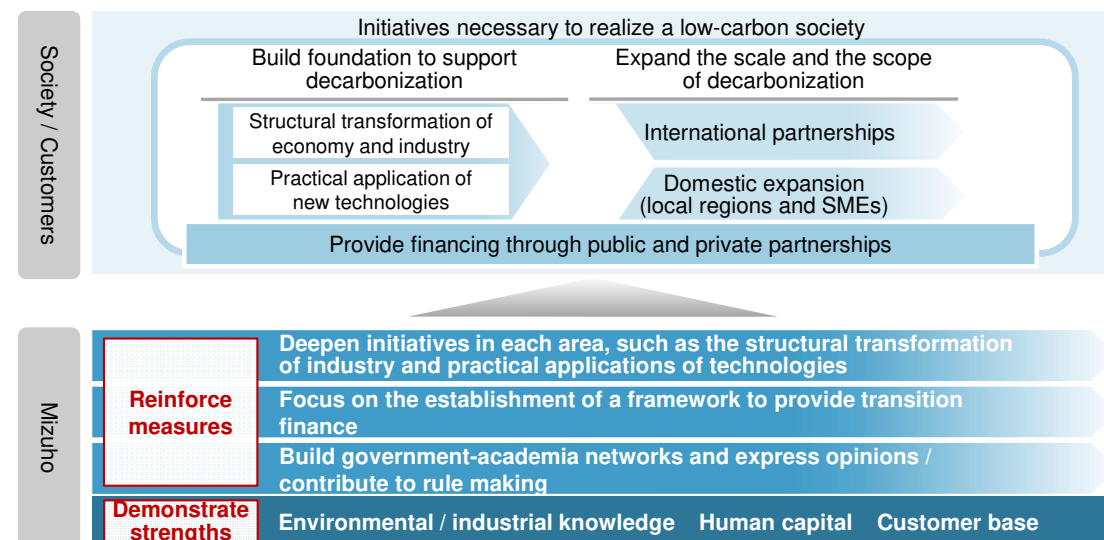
Society / Customers

Initiatives necessary to realize a low-carbon society

Build foundation to support decarbonization

Expand the scale and the scope of decarbonization

Structural transformation of economy and industry

Practical application of new technologies

International partnerships

Domestic expansion (local regions and SMEs)

Provide financing through public and private partnerships

Mizuho

Reinforce measures

Deepen initiatives in each area, such as the structural transformation of industry and practical applications of technologies

Focus on the establishment of a framework to provide transition finance

Build government-academia networks and express opinions / contribute to rule making

Demonstrate strengths

Environmental / industrial knowledge Human capital Customer base